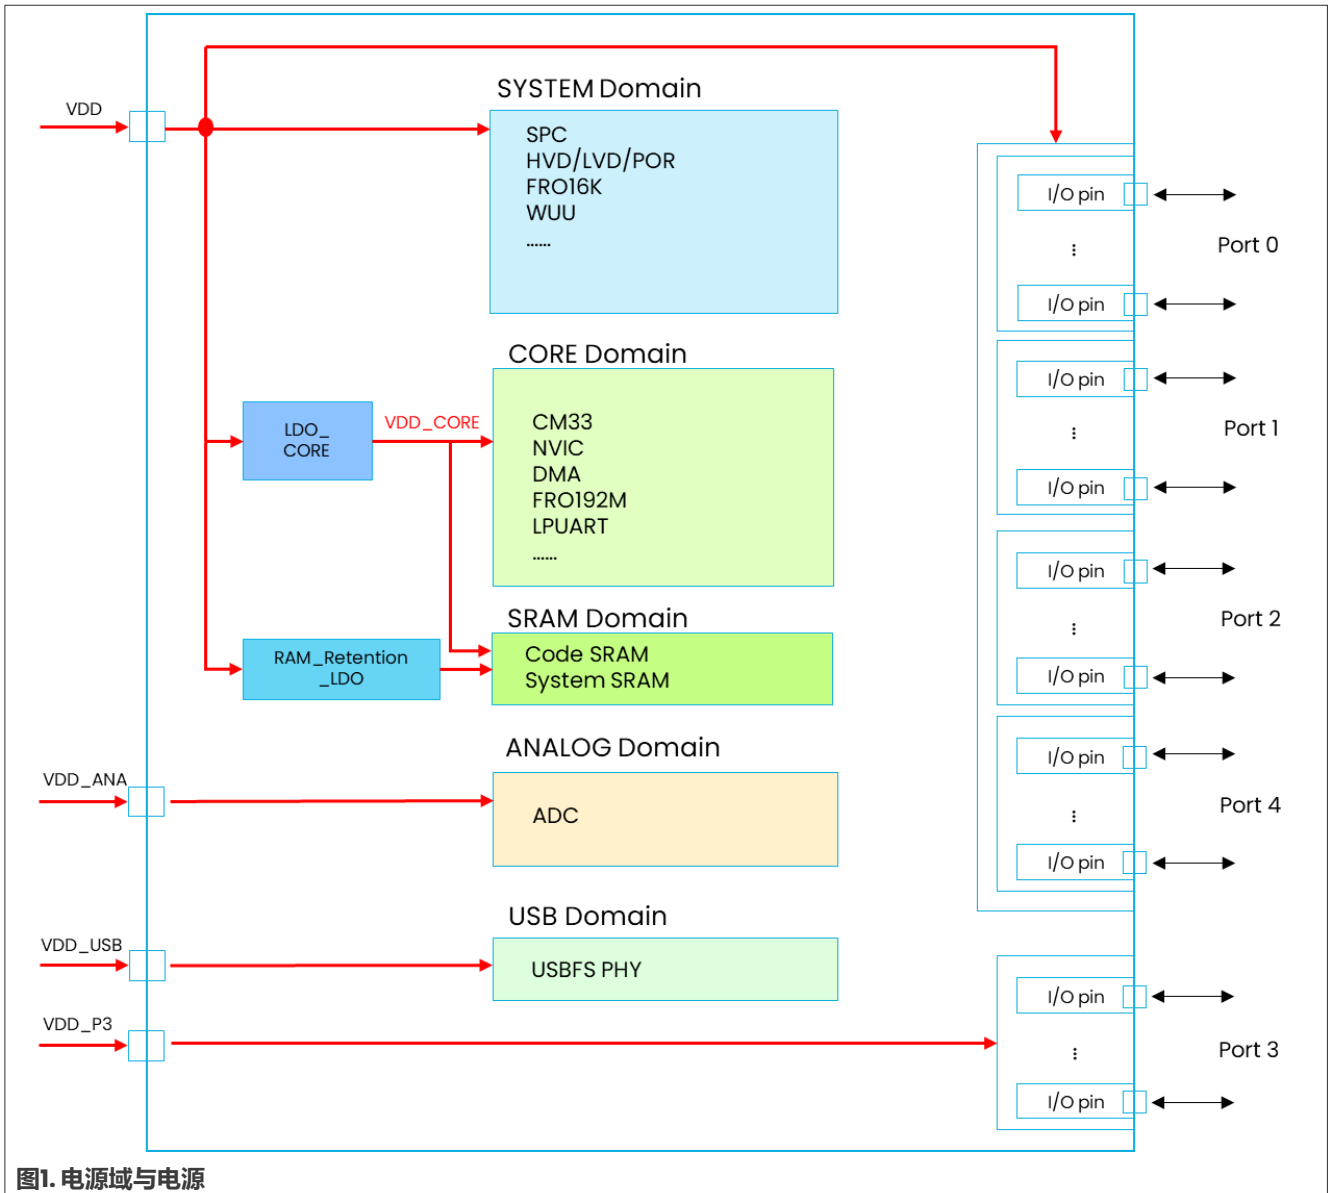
VDD

SYSTEM Domain

SPC
HVD/LVD/POR
FRO16K
WUU
......

I/O pin
⋮
I/O pin
Port 0

CORE Domain

LDO_
CORE

VDD_CORE

CM33
NVIC
DMA
FRO192M
LPUART
......

I/O pin
⋮
I/O pin
Port 1

I/O pin
⋮
I/O pin
Port 2

SRAM Domain

RAM_Retention
_LDO

Code SRAM
System SRAM

ANALOG Domain

VDD_ANA

ADC

I/O pin
⋮
I/O pin
Port 4

USB Domain

VDD_USB

USBFS PHY

VDD_P3

I/O pin
⋮
I/O pin
Port 3

图1. 电源域与电源